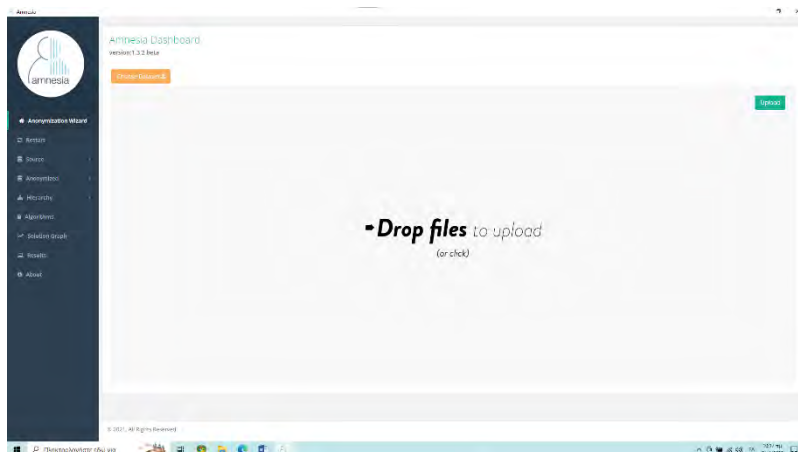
Amnesia

amnesia

Amnesia Dashboard
version:1.3.2 beta

Choose Dataset

Anonymization Wizard
Restart
Source
Anonymized
Hierarchy
Algorithms
Solution Graph
Results
About

Upload

Drop files to upload
(or click)

© 2021, All Rights Reserved